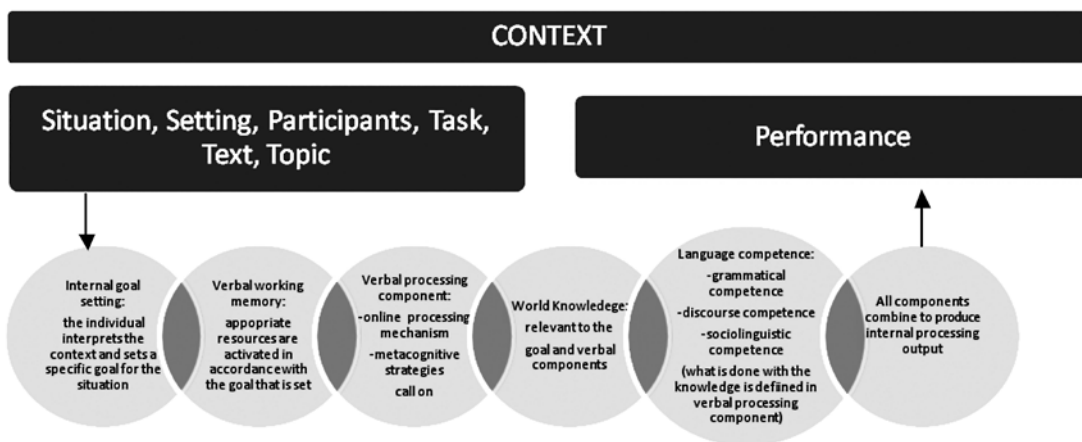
CONTEXT

Situation, Setting, Participants, Task, Text, Topic

Performance

Internal goal setting: the individual interprets the context and sets a specific goal for the situation

Verbal working memory: appoprate resources are activated in accordance with the goal that is set

Verbal processing component: -online processing mechanism -metacognitive strategies call on

World Knowledege: relevant to the goal and verbal components

Language competence: -grammatical competence -discourse competence -sociolinguistic competence (what is done with the knowledge is defined in verbal processing component)

All components combine to produce internal processing output